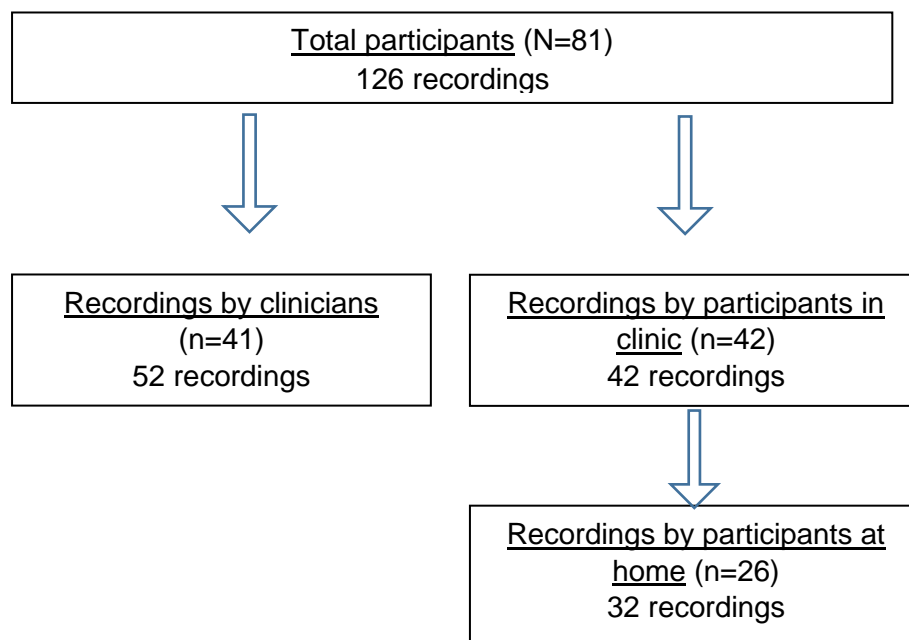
Total participants (N=81)
126 recordings

Recordings by clinicians
(n=41)
52 recordings

Recordings by participants in clinic (n=42)
42 recordings

Recordings by participants at home (n=26)
32 recordings